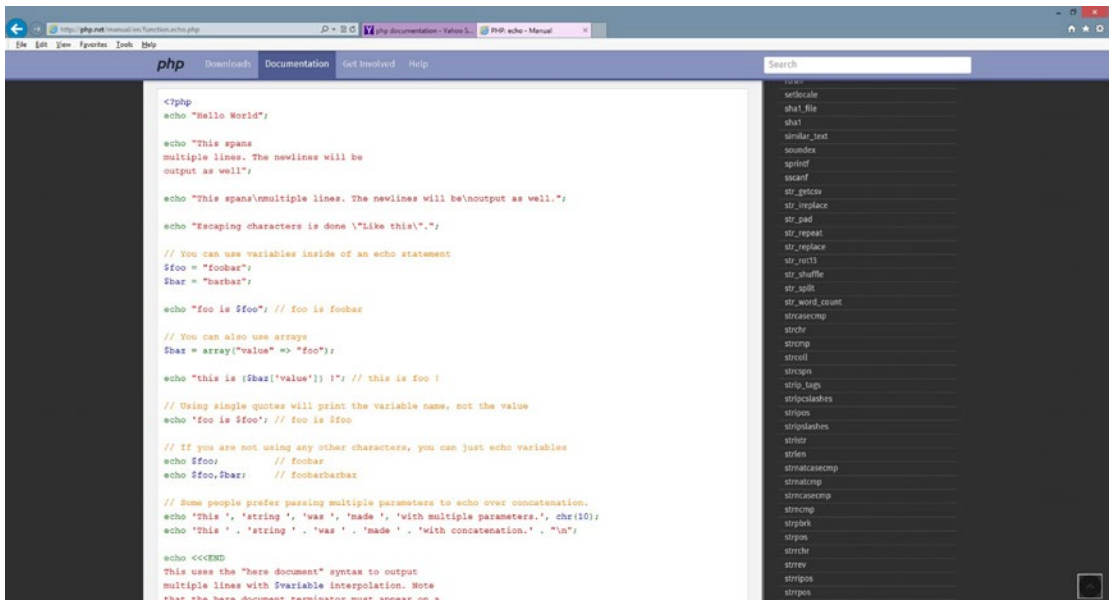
http://php.net/manual/en/function.echo.php

php documentation - Yahoo S...

PHP: echo - Manual

File Edit View Favorites Tools Help

php Downloads Documentation Get Involved Help

Search

<?php
echo "Hello World";

echo "This spans
multiple lines. The newlines will be
output as well";

echo "This spans\nmultiple lines. The newlines will be\noutput as well.";

echo "Escaping characters is done \"Like this\".";

// You can use variables inside of an echo statement
$foo = "foobar";
$bar = "barbaz";

echo "foo is $foo"; // foo is foobar

// You can also use arrays
$baz = array("value" => "foo");

echo "this is {$baz['value']} !"; // this is foo !

// Using single quotes will print the variable name, not the value
echo 'foo is $foo'; // foo is $foo

// If you are not using any other characters, you can just echo variables
echo $foo;          // foobar
echo $foo,$bar;     // foobarbarbaz

// Some people prefer passing multiple parameters to echo over concatenation.
echo 'This ', 'string ', 'was ', 'made ', 'with multiple parameters.', chr(10);
echo 'This ' . 'string ' . 'was ' . 'made ' . 'with concatenation.' . "\n";

echo <<<END
This uses the "here document" syntax to output
multiple lines with $variable interpolation. Note
that the here document terminator must appear on a

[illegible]
setlocale
sha1_file
sha1
similar_text
soundex
sprintf
sscanf
str_getcsv
str_ireplace
str_pad
str_repeat
str_replace
str_rot13
str_shuffle
str_split
str_word_count
strcasecmp
strchr
strcmp
strcoll
strcspn
strip_tags
stripcslashes
stripos
stripslashes
stristr
strlen
strnatcasecmp
strnatcmp
strncasecmp
strncmp
strpbrk
strpos
strrchr
strrev
strripos
strrpos